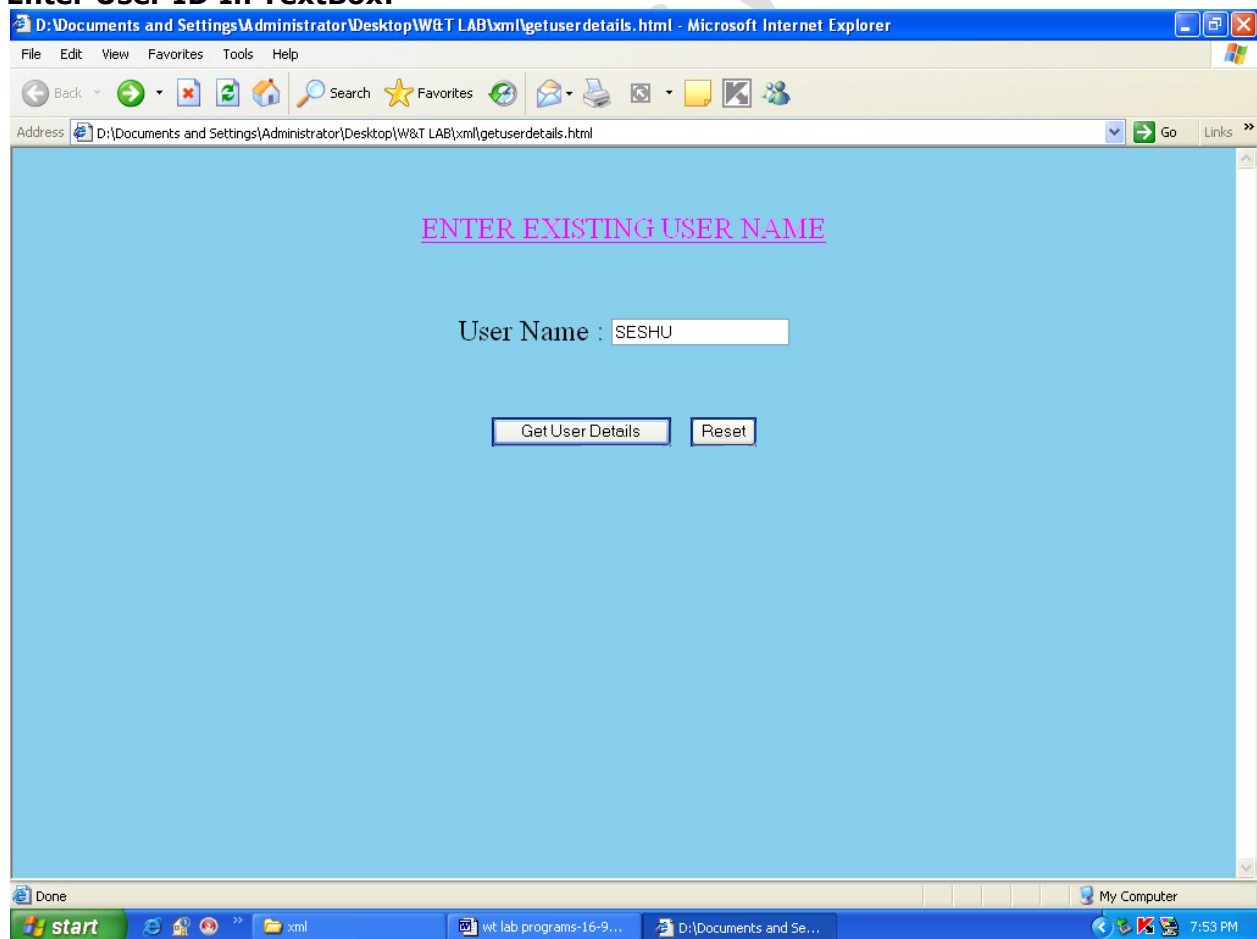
Enter User ID in TextBox:

D:\Documents and Settings\Administrator\Desktop\W&T LAB\xml\getuserdetails.html - Microsoft Internet Explorer

File Edit View Favorites Tools Help

Back Search Favorites

Address D:\Documents and Settings\Administrator\Desktop\W&T LAB\xml\getuserdetails.html Go Links

ENTER EXISTING USER NAME

User Name : SESHU

Get User Details Reset

Done My Computer

start xml wt lab programs-16-9... D:\Documents and Se... 7:53 PM